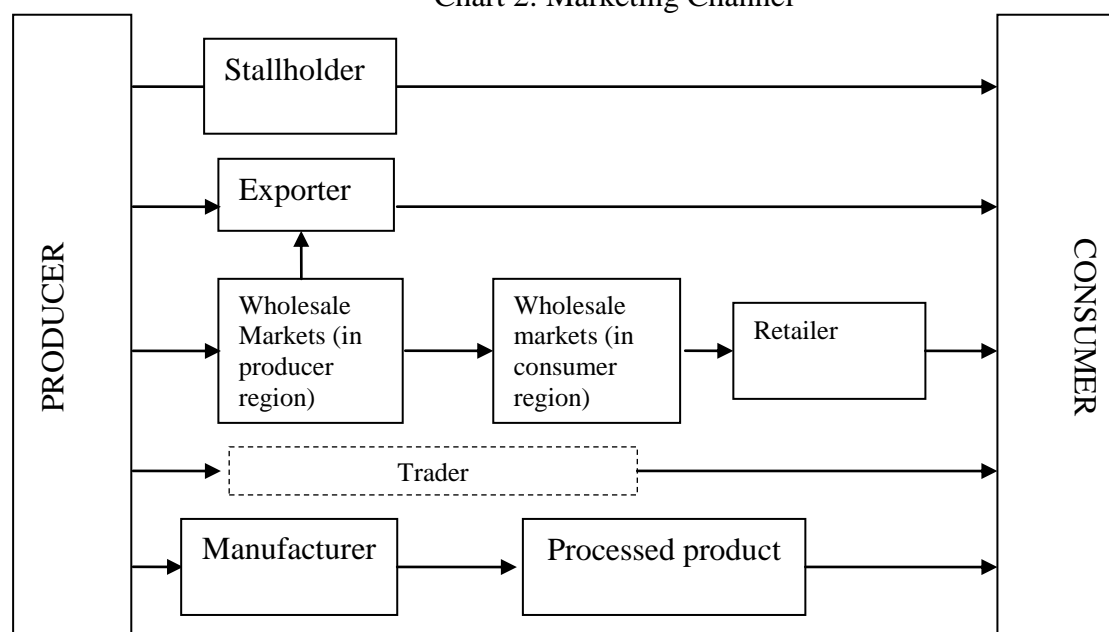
Chart 2. Marketing Channel

PRODUCER

Stallholder

Exporter

Wholesale Markets (in producer region)

Wholesale markets (in consumer region)

Retailer

Trader

Manufacturer

Processed product

CONSUMER